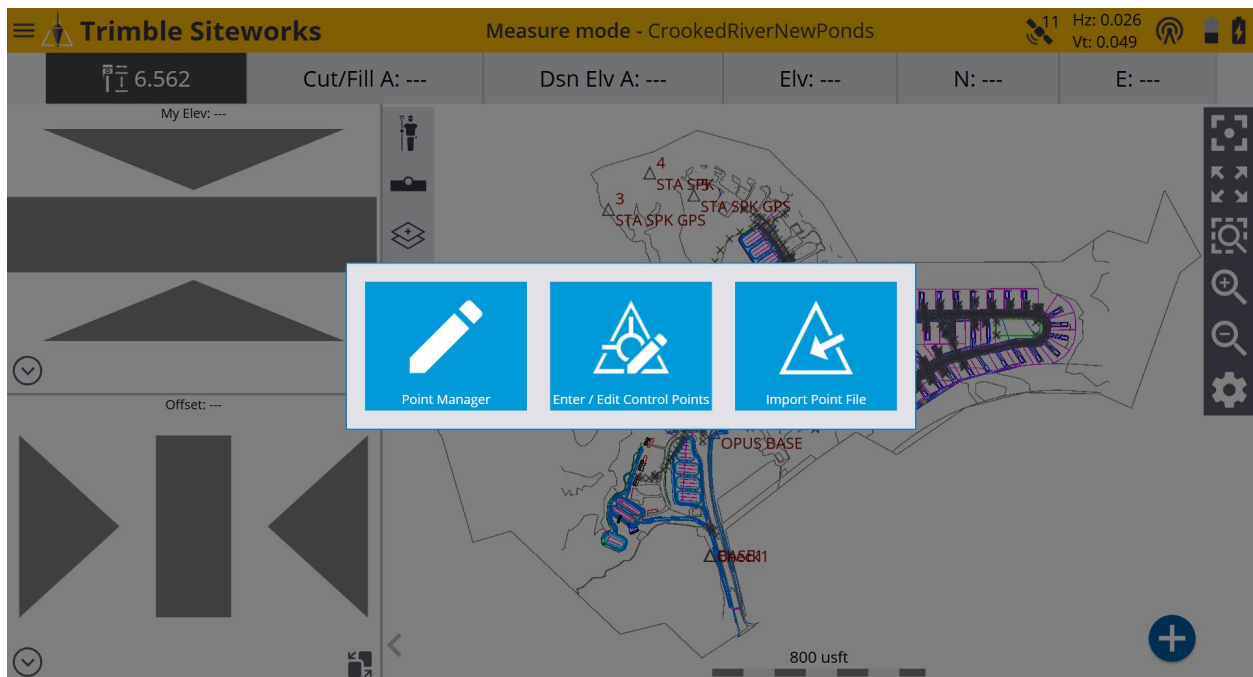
Trimble Siteworks

Measure mode - CrookedRiverNewPonds

11

Hz: 0.026
Vt: 0.049

6.562

Cut/Fill A: ---

Dsn Elv A: ---

Elv: ---

N: ---

E: ---

My Elev: ---

Offset: ---

4
STA SPK

3
STA SPK GPS

STA SPK GPS

Point Manager

Enter / Edit Control Points

Import Point File

OPUS BASE

BASE1

800 usft